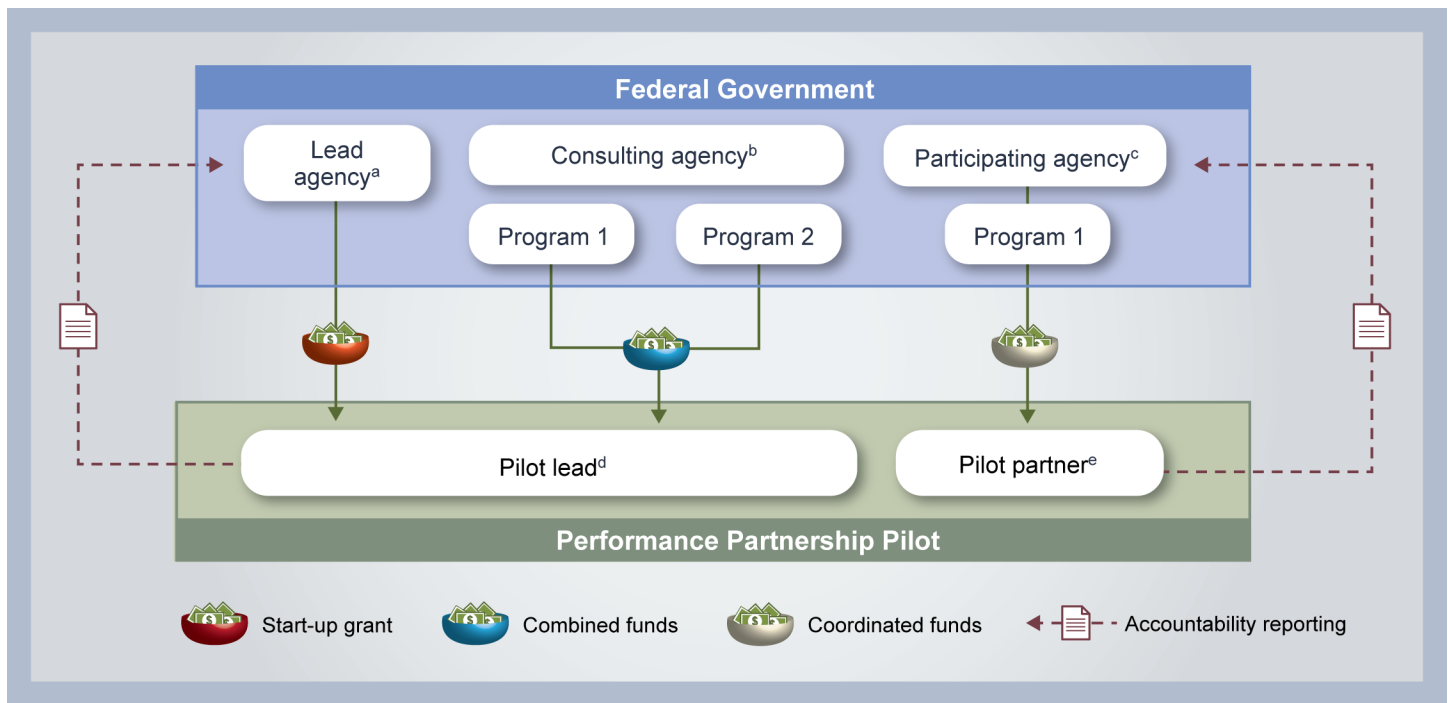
Federal Government

Lead agency$^{a}$

Consulting agency$^{b}$

Participating agency$^{c}$

Program 1

Program 2

Program 1

Pilot lead$^{d}$

Pilot partner$^{e}$

Performance Partnership Pilot

Start-up grant

Combined funds

Coordinated funds

Accountability reporting